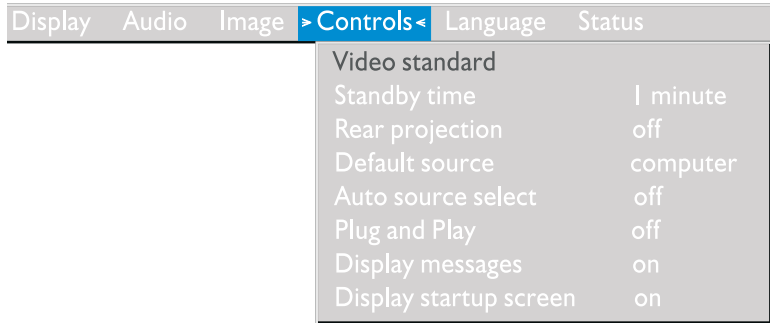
Display Audio Image >Controls< Language Status

Video standard
Standby time 1 minute
Rear projection off
Default source computer
Auto source select off
Plug and Play off
Display messages on
Display startup screen on